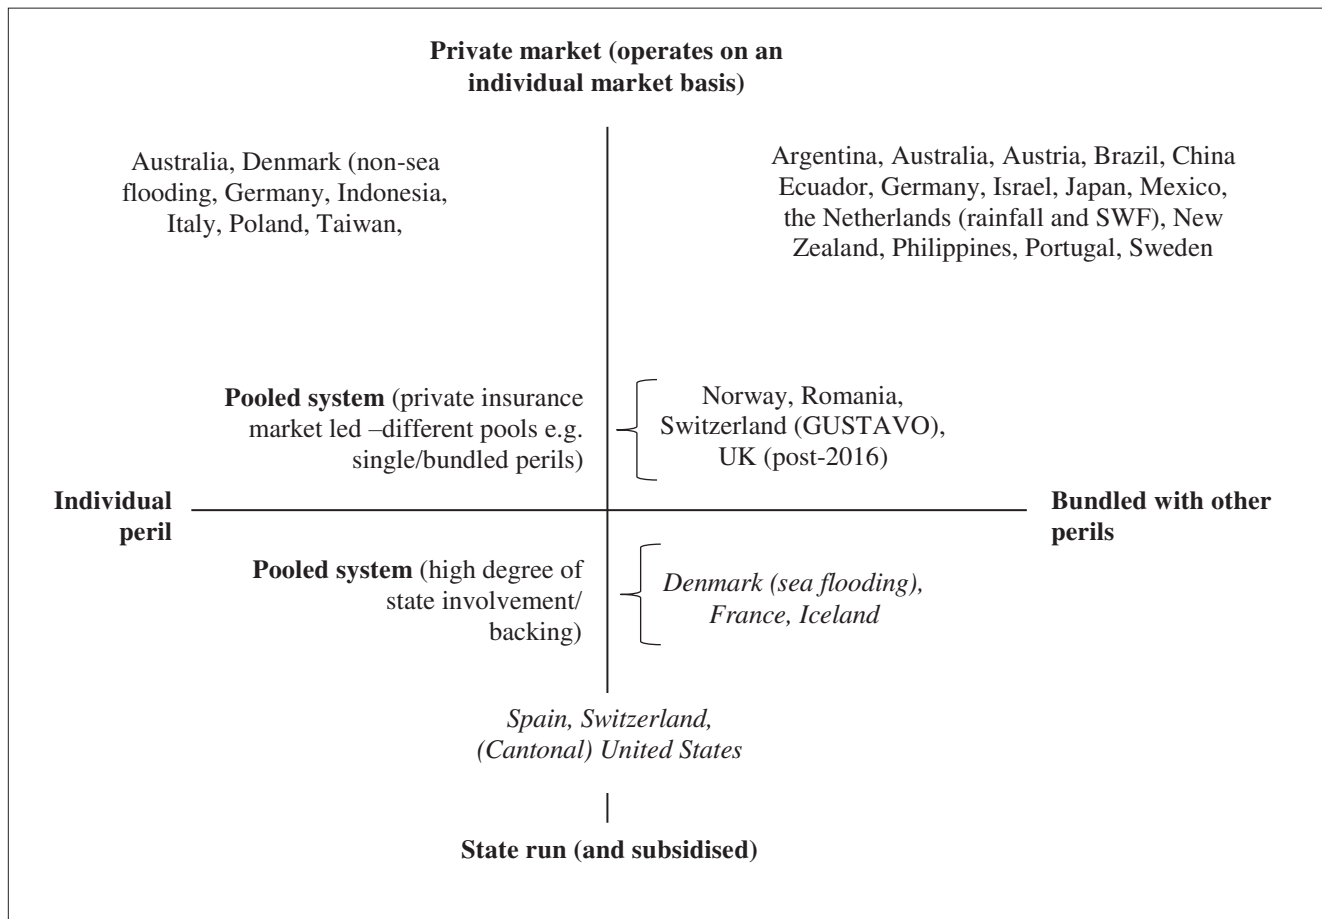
Private market (operates on an individual market basis)

Australia, Denmark (non-sea flooding, Germany, Indonesia, Italy, Poland, Taiwan,

Argentina, Australia, Austria, Brazil, China Ecuador, Germany, Israel, Japan, Mexico, the Netherlands (rainfall and SWF), New Zealand, Philippines, Portugal, Sweden

Pooled system (private insurance market led –different pools e.g. single/bundled perils)

Norway, Romania, Switzerland (GUSTAVO), UK (post-2016)

Individual peril

Bundled with other perils

Pooled system (high degree of state involvement/ backing)

Denmark (sea flooding), France, Iceland

Spain, Switzerland, (Cantonal) United States

State run (and subsidised)